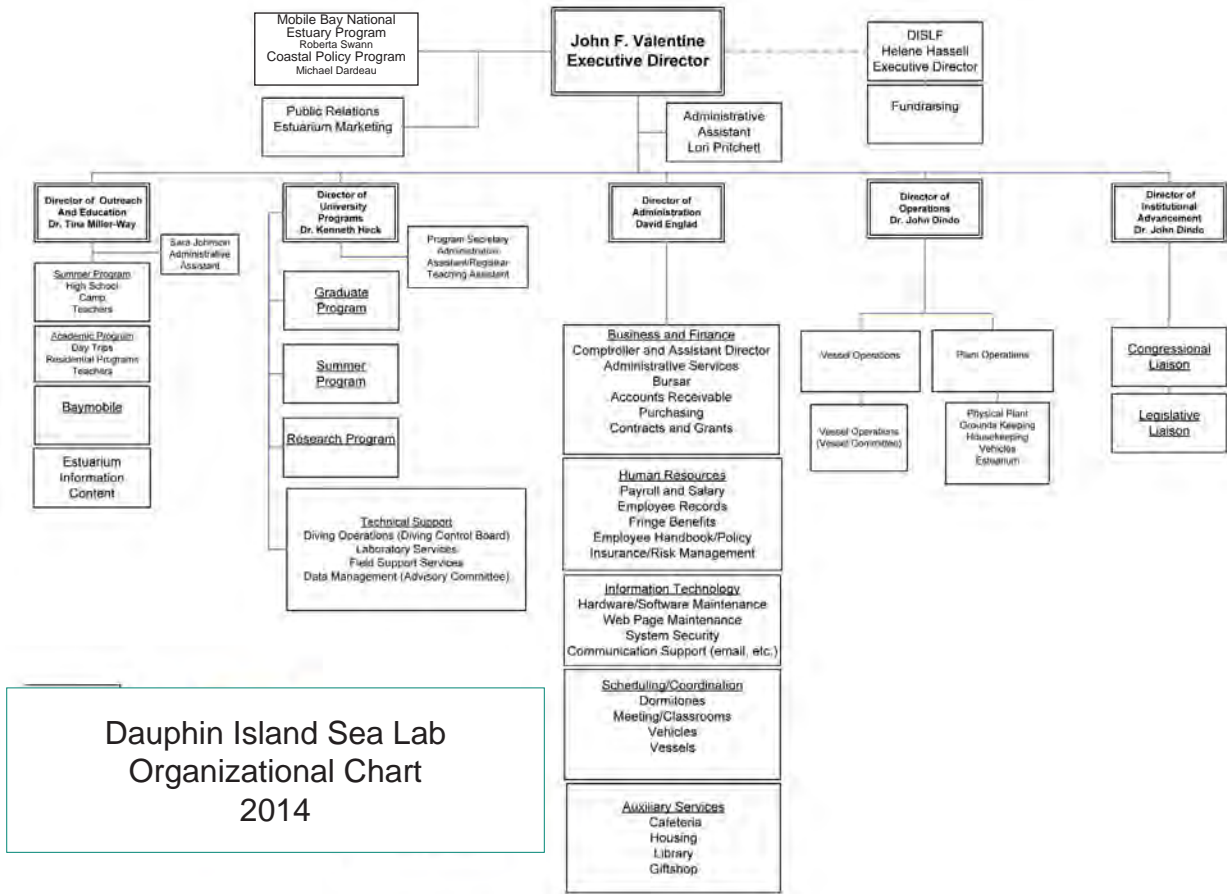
Mobile Bay National Estuary Program
Roberta Swann
Coastal Policy Program
Michael Dardeau

John F. Valentine
Executive Director

DISLF
Helene Hassell
Executive Director

Fundraising

Public Relations
Estuarium Marketing

Administrative Assistant
Lori Pritchett

Director of Outreach And Education
Dr. Tina Miller-Way

Sara Johnson
Administrative Assistant

Summer Program
High School
Camp
Teachers

Academic Program
Day Trips
Residential Programs
Teachers

Baymobile

Estuarium Information Content

Director of University Programs
Dr. Kenneth Heck

Program Secretary
Administration
Assistant/Registrar
Teaching Assistant

Graduate Program

Summer Program

Research Program

Technical Support
Diving Operations (Diving Control Board)
Laboratory Services
Field Support Services
Data Management (Advisory Committee)

Director of Administration
David Englad

Business and Finance
Comptroller and Assistant Director
Administrative Services
Bursar
Accounts Receivable
Purchasing
Contracts and Grants

Human Resources
Payroll and Salary
Employee Records
Fringe Benefits
Employee Handbook/Policy
Insurance/Risk Management

Information Technology
Hardware/Software Maintenance
Web Page Maintenance
System Security
Communication Support (email, etc.)

Scheduling/Coordination
Dormitories
Meeting/Classrooms
Vehicles
Vessels

Auxiliary Services
Cafeteria
Housing
Library
Giftshop

Director of Operations
Dr. John Dindo

Vessel Operations

Plant Operations

Vessel Operations
(Vessel Committee)

Physical Plant
Grounds Keeping
Housekeeping
Vehicles
Estuarium

Director of Institutional Advancement
Dr. John Dindo

Congressional Liaison

Legislative Liaison

Dauphin Island Sea Lab
Organizational Chart
2014